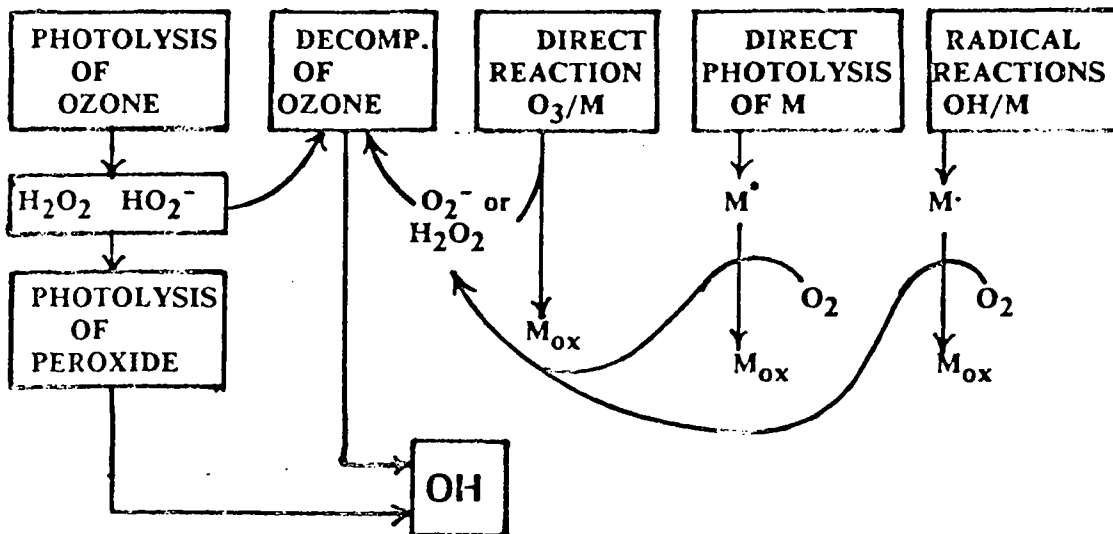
PHOTOLYSIS OF OZONE

DECOMP. OF OZONE

DIRECT REACTION $O_3/M$

DIRECT PHOTOLYSIS OF M

RADICAL REACTIONS OH/M

$H_2O_2$ $HO_2^-$

$O_2^-$ or $H_2O_2$

$M^*$

$M\cdot$

PHOTOLYSIS OF PEROXIDE

$M_{ox}$

$O_2$

$M_{ox}$

$O_2$

$M_{ox}$

OH